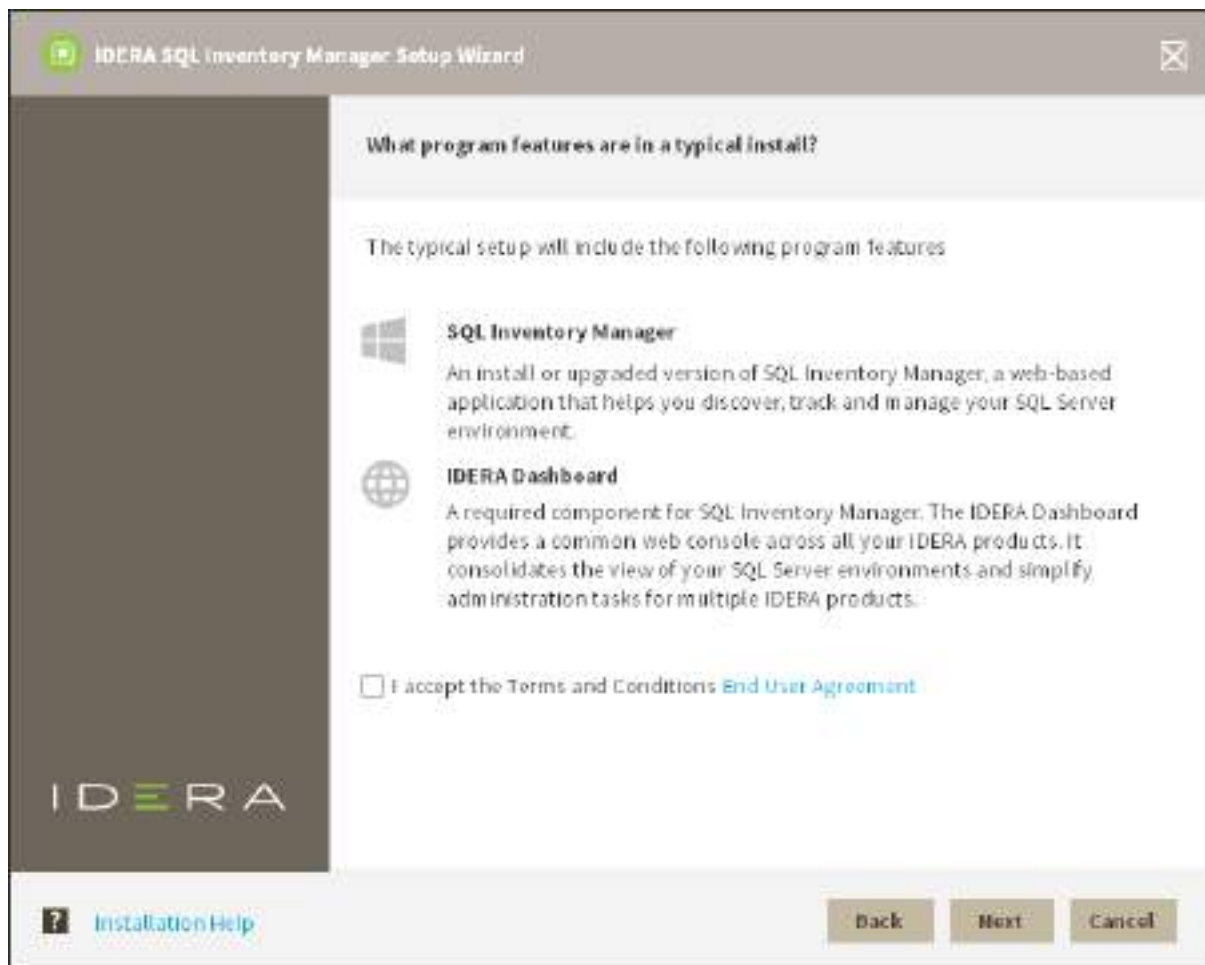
IDERA SQL Inventory Manager Setup Wizard

What program features are in a typical install?

The typical setup will include the following program features

SQL Inventory Manager

An install or upgraded version of SQL Inventory Manager, a web-based application that helps you discover, track and manage your SQL Server environment.

IDERA Dashboard

A required component for SQL Inventory Manager. The IDERA Dashboard provides a common web console across all your IDERA products. It consolidates the view of your SQL Server environments and simplify administration tasks for multiple IDERA products.

I accept the Terms and Conditions End User Agreement

IDERA

?

Installation Help

Back

Next

Cancel